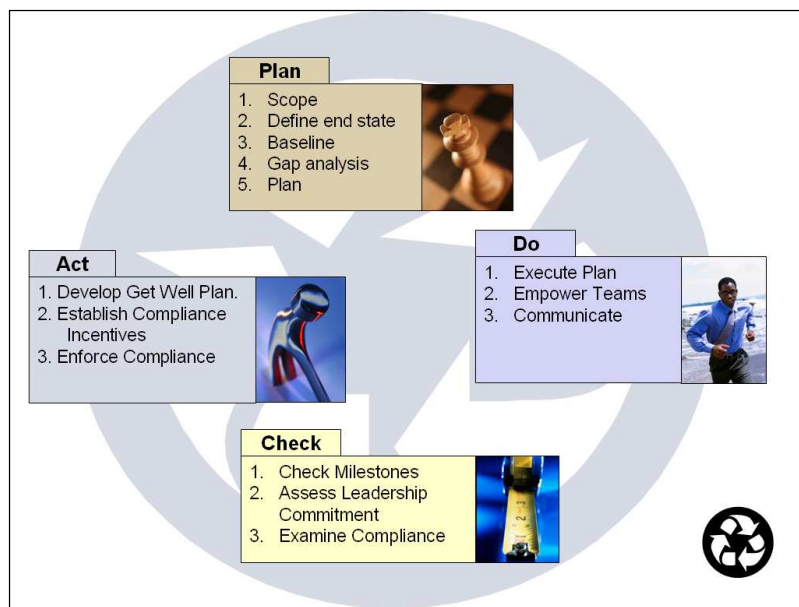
Plan

1. Scope
2. Define end state
3. Baseline
4. Gap analysis
5. Plan

Act

1. Develop Get Well Plan.
2. Establish Compliance Incentives
3. Enforce Compliance

Do

1. Execute Plan
2. Empower Teams
3. Communicate

Check

1. Check Milestones
2. Assess Leadership Commitment
3. Examine Compliance